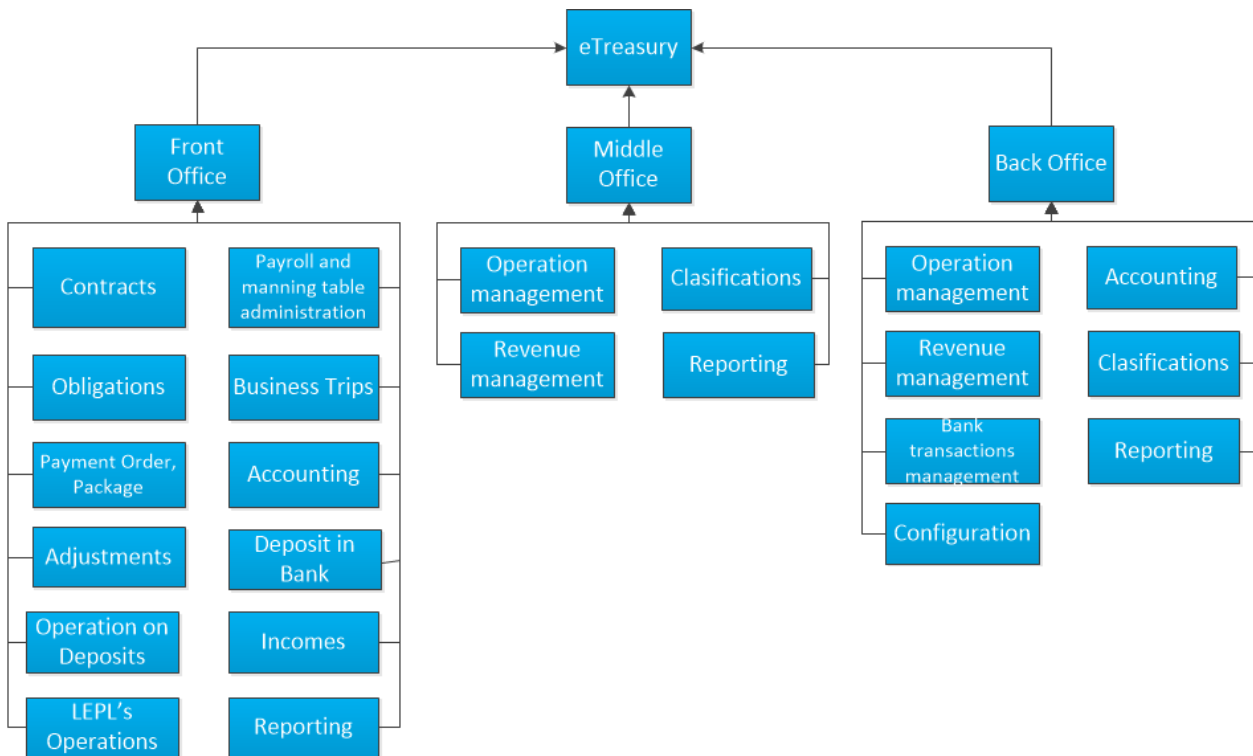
eTreasury

Front Office

Contracts

Payroll and manning table administration

Obligations

Business Trips

Payment Order, Package

Accounting

Adjustments

Deposit in Bank

Operation on Deposits

Incomes

LEPL's Operations

Reporting

Middle Office

Operation management

Clasifications

Revenue management

Reporting

Back Office

Operation management

Accounting

Revenue management

Clasifications

Bank transactions management

Reporting

Configuration